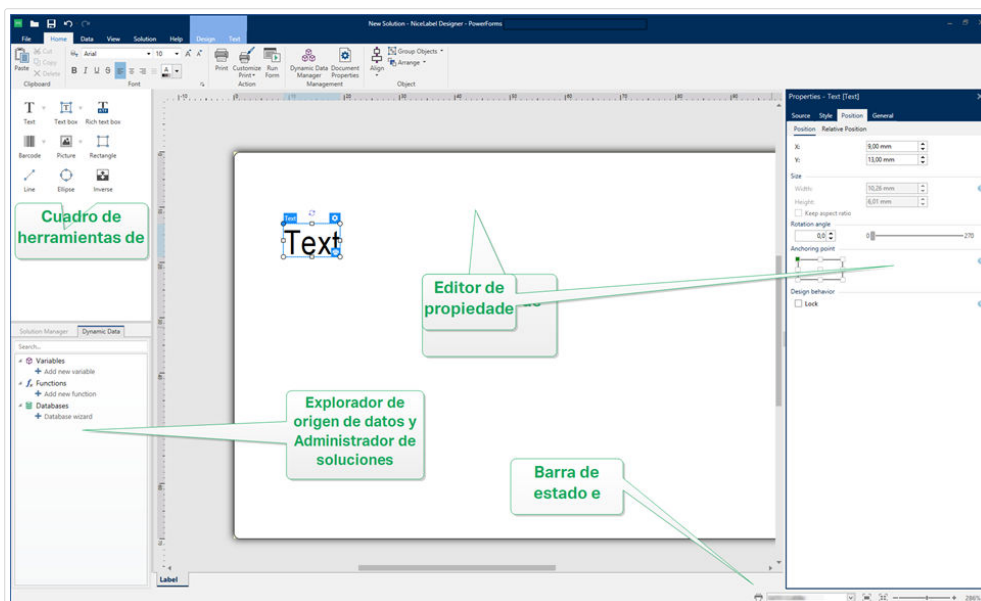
New Solution - NiceLabel Designer - PowerForms

File Home Data View Solution Help Design Text

Cut Copy Paste Delete Clipboard

Arial 10 B I U S Font

Print Customize Print Run Form Action

Dynamic Data Manager Document Properties Management

Align Group Objects Arrange Object

T Text Text box Rich text box
Barcode Picture Rectangle
Line Ellipse Inverse

Cuadro de herramientas de

Text

Text

Editor de propiedade

Solution Manager Dynamic Data
Search...
Variables
Add new variable
Functions
Add new function
Databases
Database wizard

Explorador de origen de datos y Administrador de soluciones

Barra de estado e

Label

Properties - Text [Text]
Source Style Position General
Position Relative Position
X: 9,00 mm
Y: 13,00 mm
Size
Width: 10,26 mm
Height: 6,01 mm
Keep aspect ratio
Rotation angle
0,0 0 270
Anchoring point
Design behavior
Lock

286%